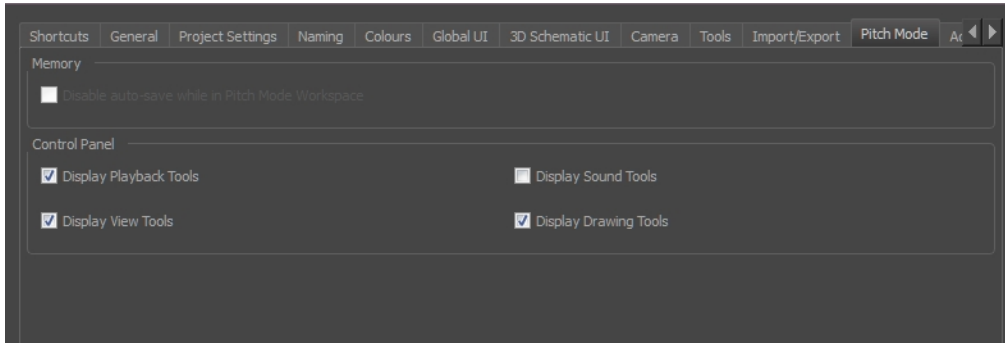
Shortcuts | General | Project Settings | Naming | Colours | Global UI | 3D Schematic UI | Camera | Tools | Import/Export | Pitch Mode | A

Memory

Disable auto-save while in Pitch Mode Workspace

Control Panel

Display Playback Tools

Display Sound Tools

Display View Tools

Display Drawing Tools